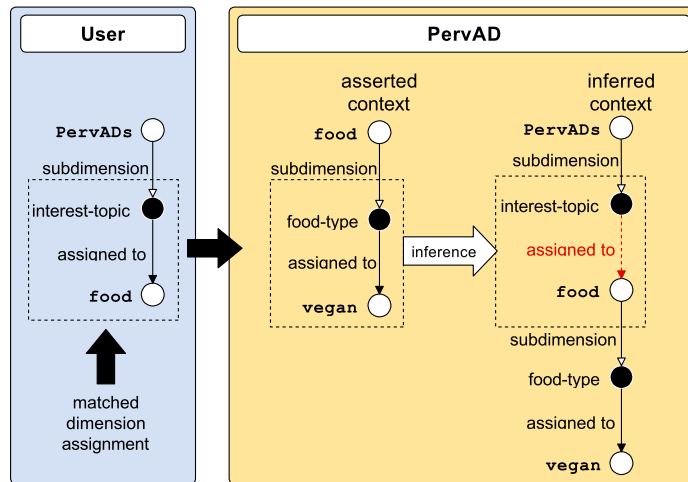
User

PervADs
subdimension
interest-topic
assigned to
food

matched dimension assignment

PervAD

asserted context
food
subdimension
food-type
assigned to
vegan

inference

inferred context
PervADs
subdimension
interest-topic
assigned to
food
subdimension
food-type
assigned to
vegan